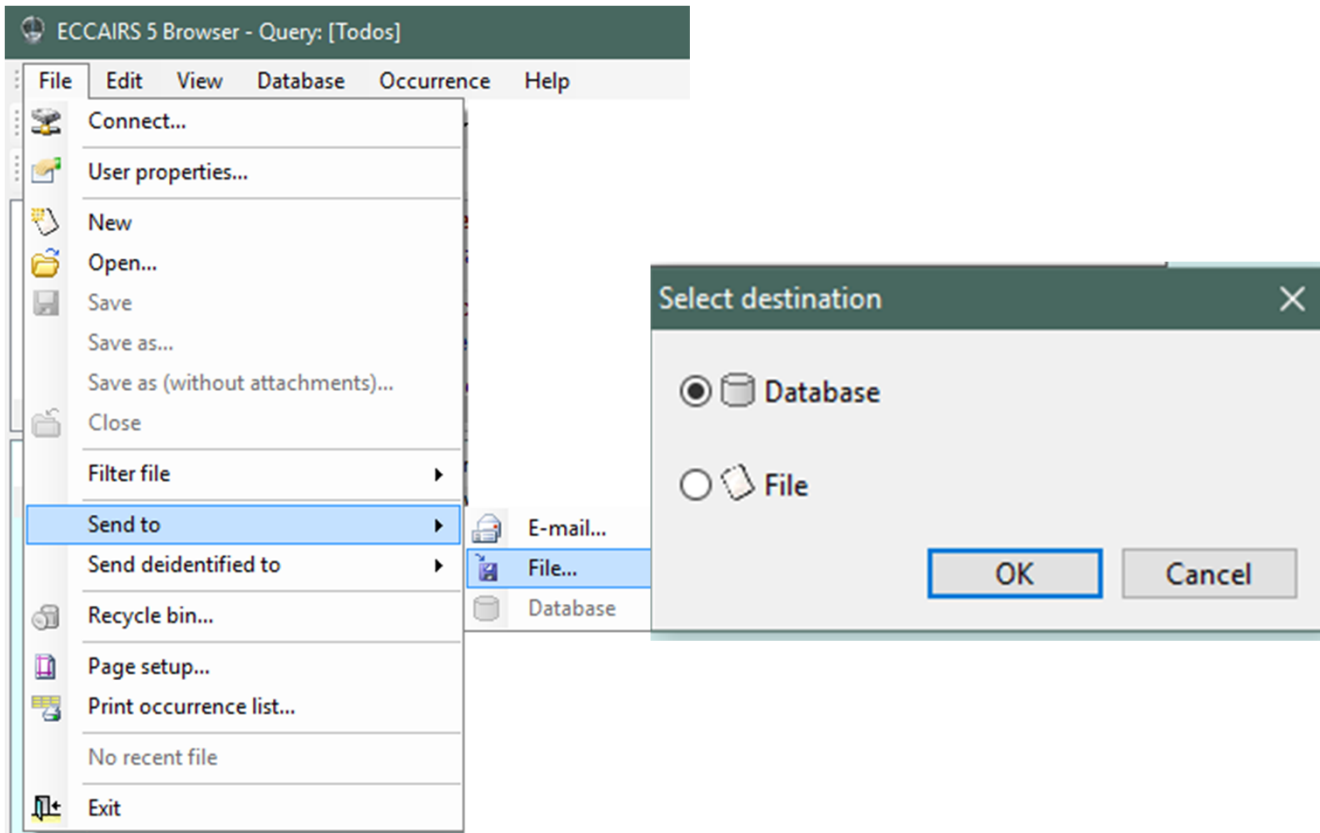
ECCAIRS 5 Browser - Query: [Todos]

File Edit View Database Occurrence Help

Connect...

User properties...

New

Open...

Save

Save as...

Save as (without attachments)...

Close

Filter file

Send to

Send deidentified to

Recycle bin...

Page setup...

Print occurrence list...

No recent file

Exit

E-mail...

File...

Database

Select destination

Database

File

OK

Cancel